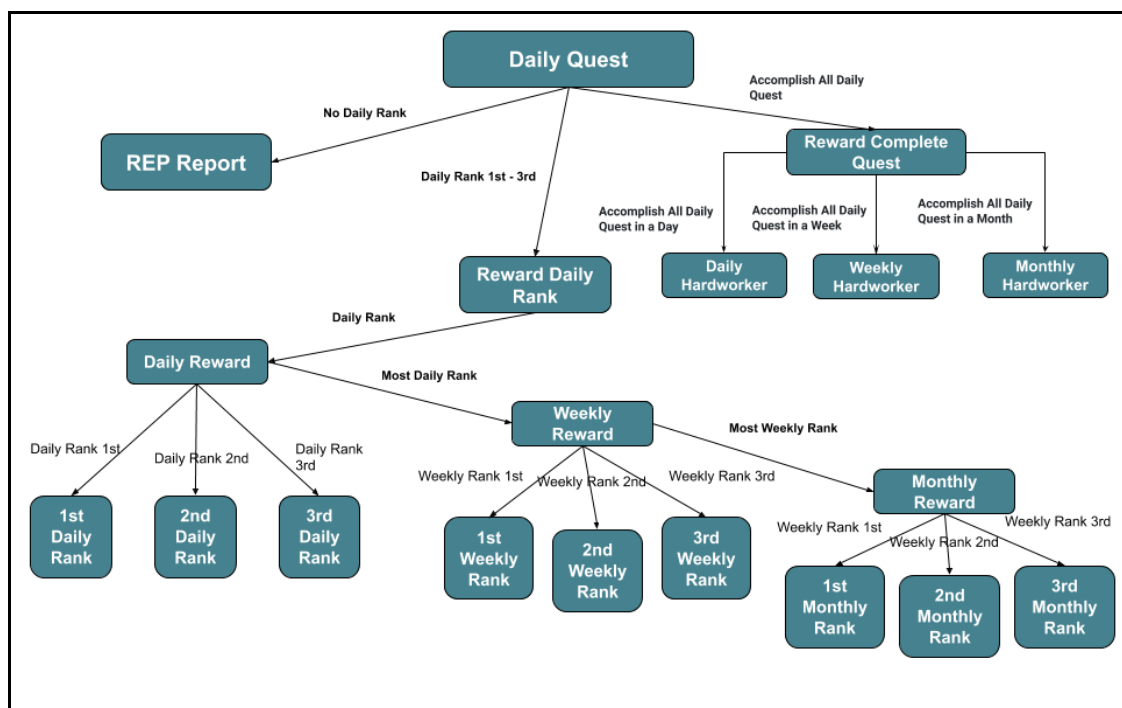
Daily Quest

No Daily Rank

Accomplish All Daily Quest

REP Report

Daily Rank 1st - 3rd

Reward Complete Quest

Accomplish All Daily Quest in a Day

Accomplish All Daily Quest in a Week

Accomplish All Daily Quest in a Month

Reward Daily Rank

Daily Hardworker

Weekly Hardworker

Monthly Hardworker

Daily Rank

Daily Reward

Most Daily Rank

Weekly Reward

Most Weekly Rank

Daily Rank 1st

Daily Rank 2nd

Daily Rank 3rd

Weekly Rank 1st

Weekly Rank 2nd

Weekly Rank 3rd

Monthly Reward

1st Daily Rank

2nd Daily Rank

3rd Daily Rank

1st Weekly Rank

2nd Weekly Rank

3rd Weekly Rank

Weekly Rank 1st

Weekly Rank 2nd

Weekly Rank 3rd

1st Monthly Rank

2nd Monthly Rank

3rd Monthly Rank